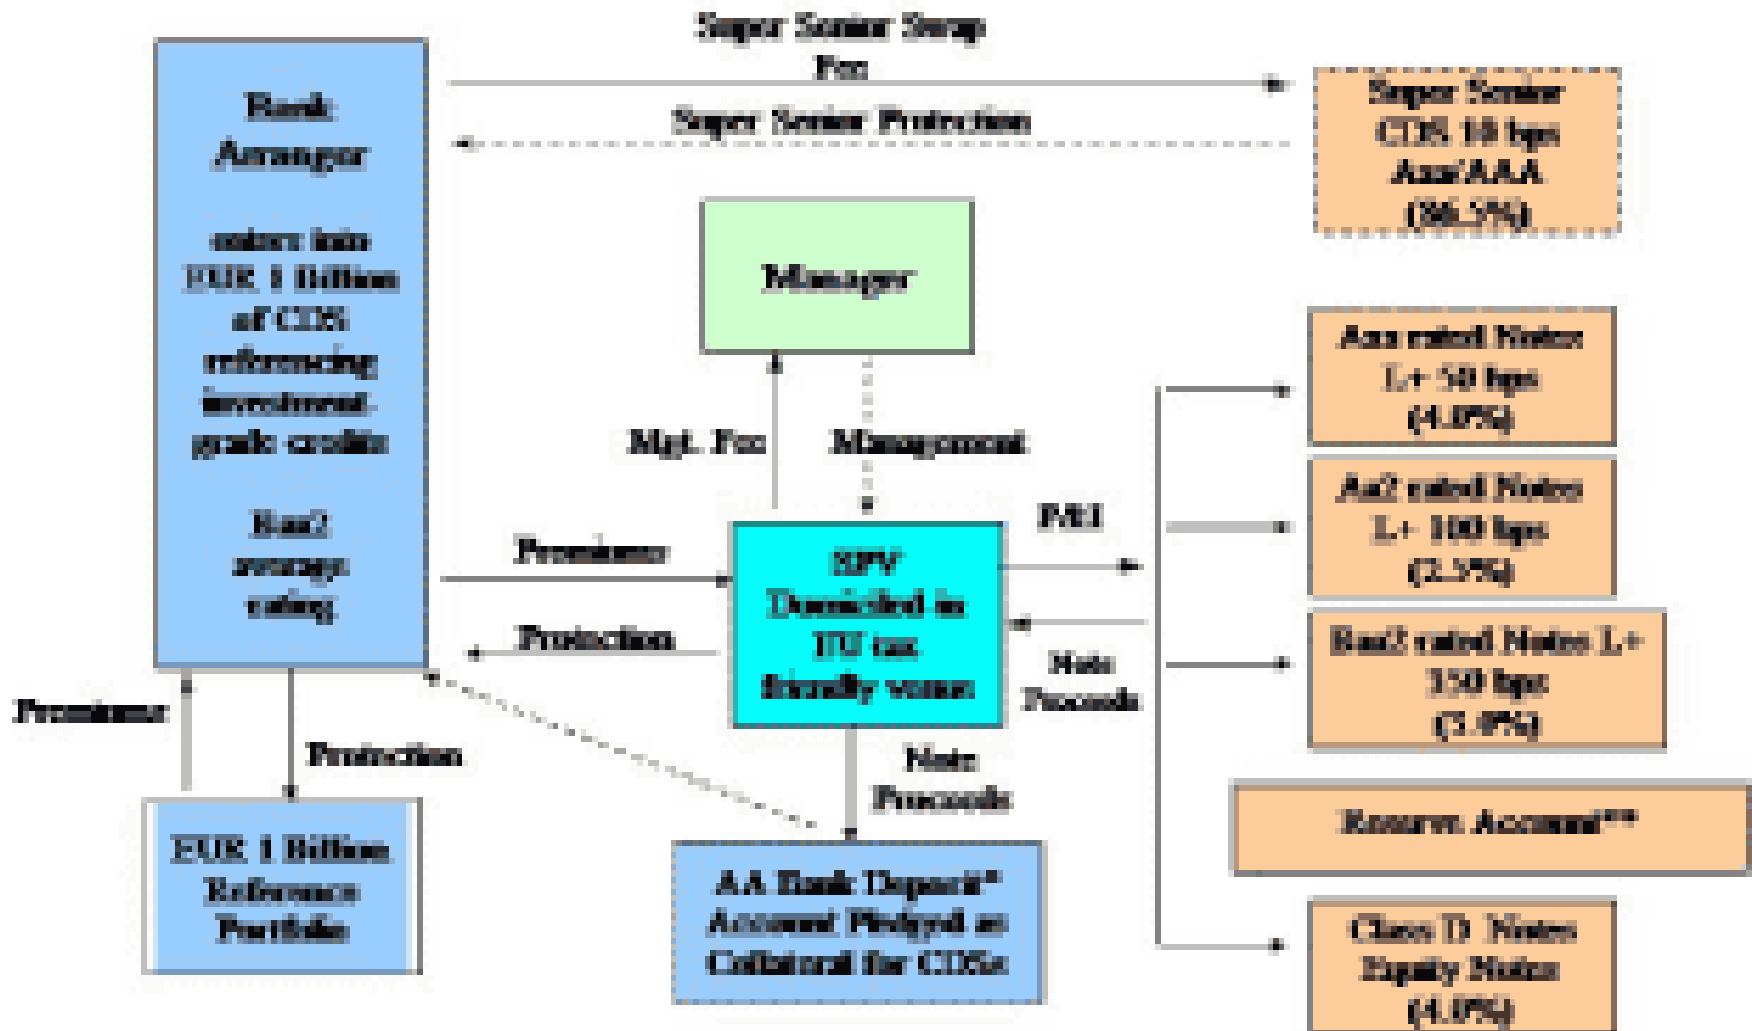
Super Senior Swap Fee

Super Senior Protection

Super Senior CDS 10 bps Aaa/AAA (86.5%)

Bank Arranger

enters into EUR 1 Billion of CDS referencing investment grade credits

Baa2 average rating

Manager

Mgt. Fee

Management

Aaa rated Notes L+ 50 bps (4.0%)

Aa2 rated Notes L+ 100 bps (2.5%)

Baa2 rated Notes L+ 350 bps (3.0%)

P&I

Premiums

SPV Domiciled in EU tax friendly venue

Protection

Note Proceeds

Premiums

Protection

Note Proceeds

Reserve Account**

EUR 1 Billion Reference Portfolio

AA Bank Deposit* Account Pledged as Collateral for CDSs

Class D Notes Equity Notes (4.0%)